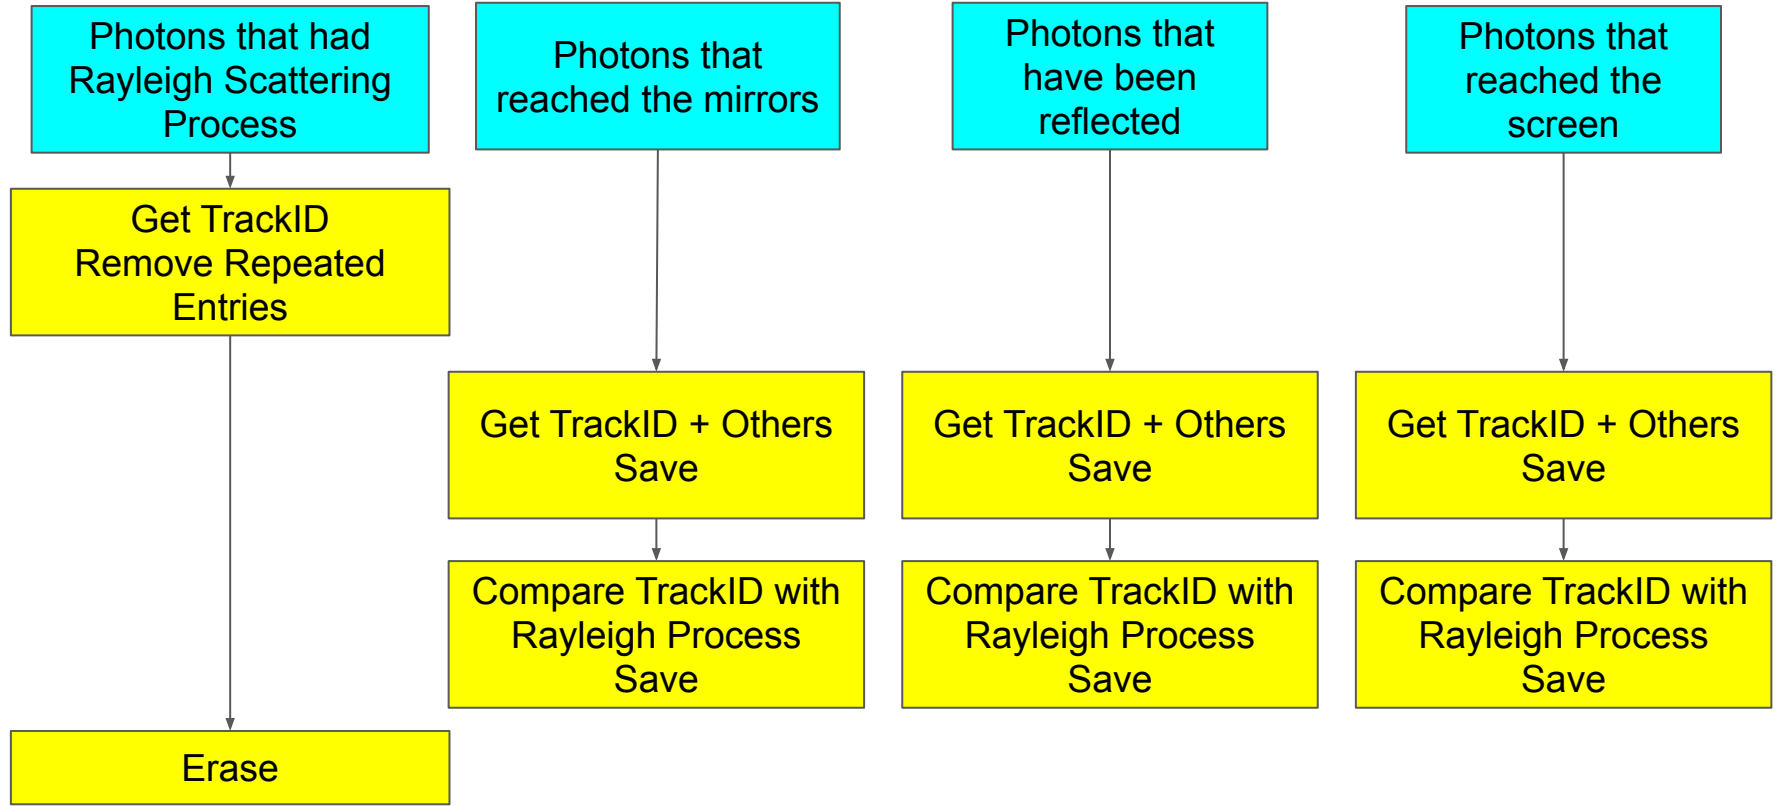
Photons that had Rayleigh Scattering Process

Get TrackID
Remove Repeated Entries

Erase

Photons that reached the mirrors

Get TrackID + Others
Save

Compare TrackID with Rayleigh Process
Save

Photons that have been reflected

Get TrackID + Others
Save

Compare TrackID with Rayleigh Process
Save

Photons that reached the screen

Get TrackID + Others
Save

Compare TrackID with Rayleigh Process
Save